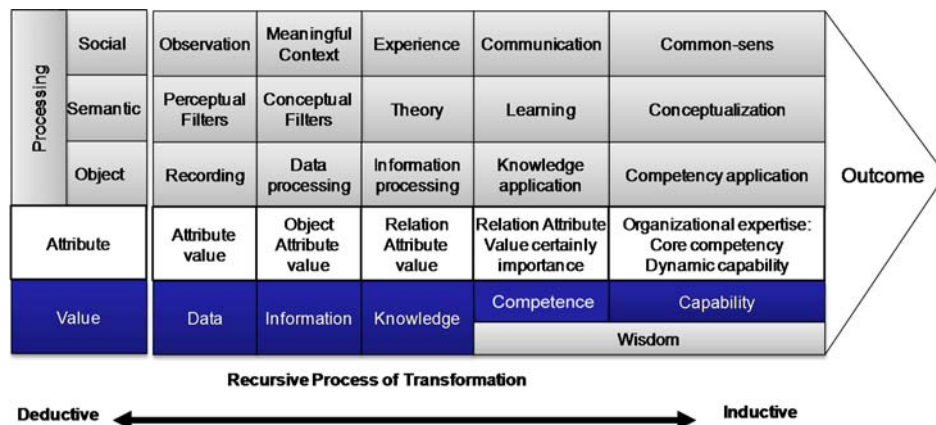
| Processing | Social | Observation | Meaningful Context | Experience | Communication | Common-sens |
|---|---|---|---|---|---|---|
| | Semantic | Perceptual Filters | Conceptual Filters | Theory | Learning | Conceptualization |
| | Object | Recording | Data processing | Information processing | Knowledge application | Competency application |
| Attribute | | Attribute value | Object Attribute value | Relation Attribute value | Relation Attribute Value certainly importance | Organizational expertise: Core competency Dynamic capability |
| Value | | Data | Information | Knowledge | Competence | Capability |
| | | | | | Wisdom | |

Outcome

Recursive Process of Transformation

Deductive

Inductive